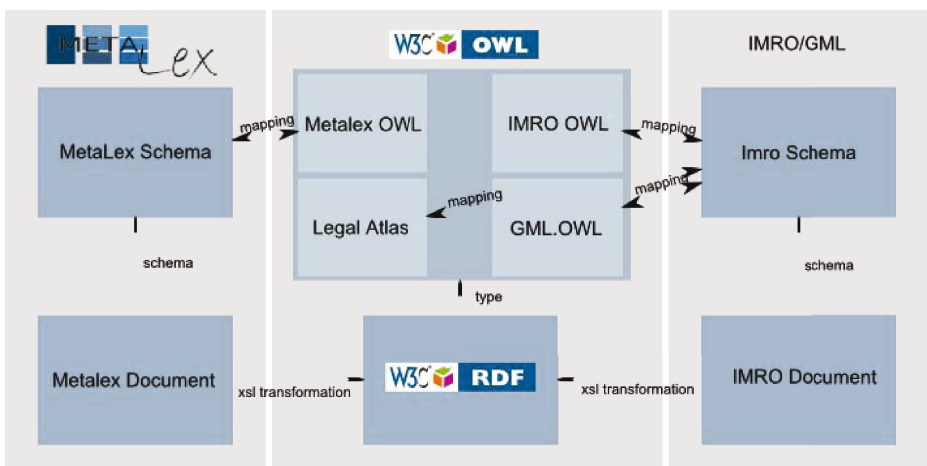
METALex

W3C OWL

IMRO/GML

MetaLex Schema

mapping

Metalex OWL

IMRO OWL

mapping

Imro Schema

mapping

Legal Atlas

mapping

GML.OWL

schema

schema

type

Metalex Document

xsl transformation

W3C RDF

xsl transformation

IMRO Document